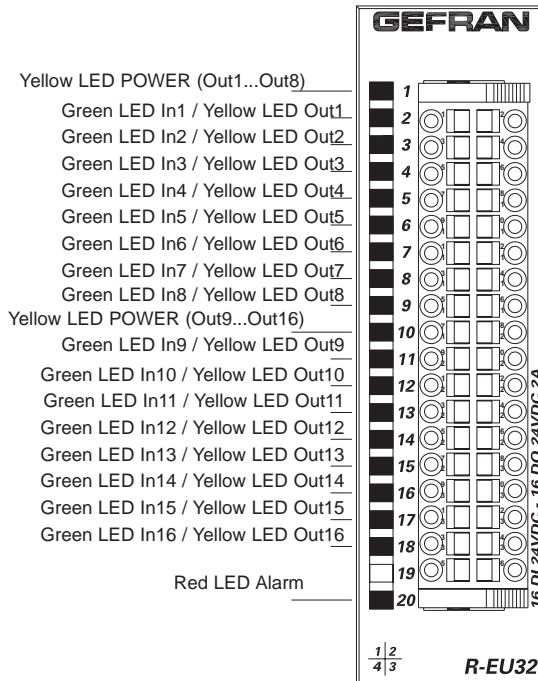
GEFRAN

Yellow LED POWER (Out1...Out8)
Green LED In1 / Yellow LED Out1
Green LED In2 / Yellow LED Out2
Green LED In3 / Yellow LED Out3
Green LED In4 / Yellow LED Out4
Green LED In5 / Yellow LED Out5
Green LED In6 / Yellow LED Out6
Green LED In7 / Yellow LED Out7
Green LED In8 / Yellow LED Out8
Yellow LED POWER (Out9...Out16)
Green LED In9 / Yellow LED Out9
Green LED In10 / Yellow LED Out10
Green LED In11 / Yellow LED Out11
Green LED In12 / Yellow LED Out12
Green LED In13 / Yellow LED Out13
Green LED In14 / Yellow LED Out14
Green LED In15 / Yellow LED Out15
Green LED In16 / Yellow LED Out16

Red LED Alarm

1
2
3
4
5
6
7
8
9
10
11
12
13
14
15
16
17
18
19
20

16 DI 24VDC - 16 DO 24VDC 2A

$\frac{1}{4}\Big|\frac{2}{3}$

R-EU32